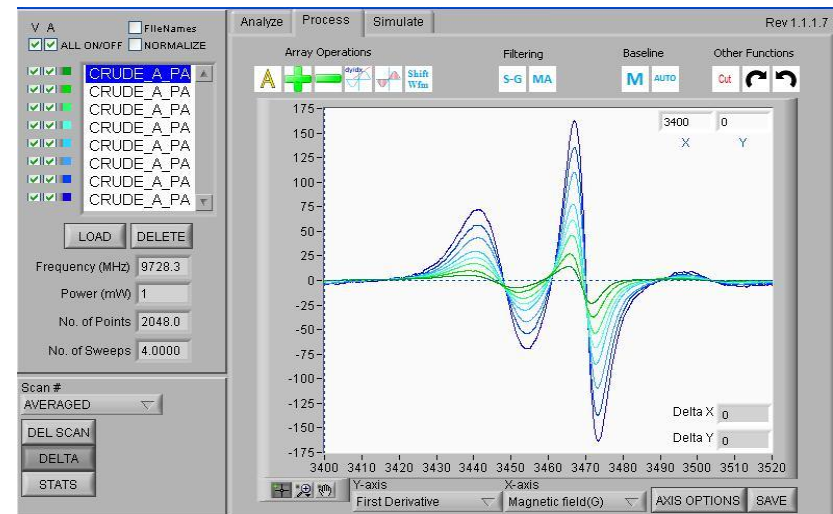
V A FileNames
ALL ON/OFF NORMALIZE

CRUDE_A_PA
CRUDE_A_PA
CRUDE_A_PA
CRUDE_A_PA
CRUDE_A_PA
CRUDE_A_PA
CRUDE_A_PA
CRUDE_A_PA

LOAD DELETE

Frequency (MHz) 9728.3
Power (mW) 1
No. of Points 2048.0
No. of Sweeps 4.0000

Scan #
AVERAGED
DEL SCAN
DELTA
STATS

Analyze Process Simulate Rev 1.1.1.7

Array Operations Filtering Baseline Other Functions

A dy/dx Shift Wfm S-G MA M AUTO Cut

3400 0
X Y

175
150
125
100
75
50
25
0
-25
-50
-75
-100
-125
-150
-175

3400 3410 3420 3430 3440 3450 3460 3470 3480 3490 3500 3510 3520

Delta X 0
Delta Y 0

Y-axis First Derivative X-axis Magnetic field(G) AXIS OPTIONS SAVE